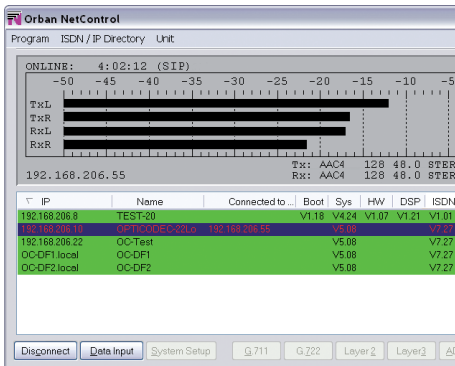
Orban NetControl

Program ISDN / IP Directory Unit

ONLINE: 4:02:12 (SIP)

-50 -45 -40 -35 -30 -25 -20 -15 -10

TxL
TxR
RxL
RxR

Tx: AAC4 128 48.0 STER
Rx: AAC4 128 48.0 STER

192.168.206.55

| IP | Name | Connected to ... | Boot | Sys | HW | DSP | ISDN |
|---|---|---|---|---|---|---|---|
| 192.168.206.8 | TEST-20 | | V1.18 | V4.24 | V1.07 | V1.21 | V1.01 |
| 192.168.206.10 | OPTICODEC-22Lo | 192.168.206.55 | | V5.08 | | | V7.27 |
| 192.168.206.22 | OC-Test | | | V5.08 | | | V7.27 |
| OC-DF1.local | OC-DF1 | | | V5.08 | | | V7.27 |
| OC-DF2.local | OC-DF2 | | | V5.08 | | | V7.27 |

Disconnect Data Input System Setup G.711 G.722 Layer2 Layer3 A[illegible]